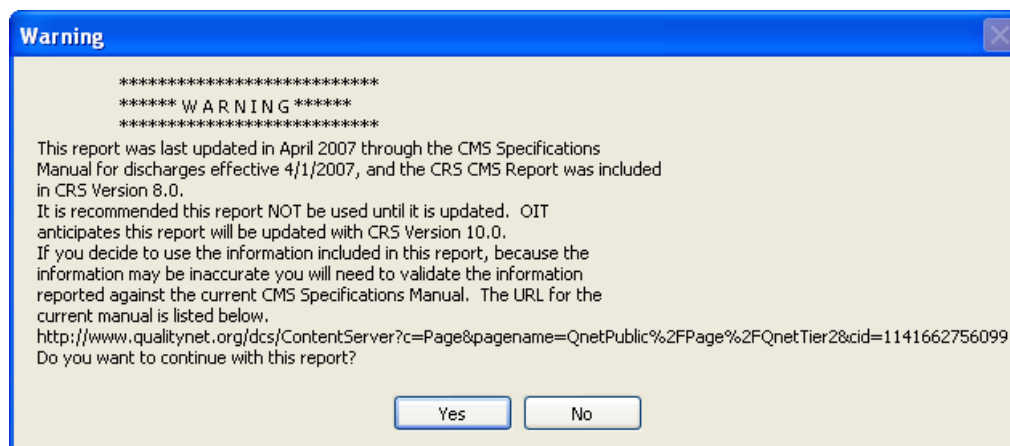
Warning

**************************
****** W A R N I N G ******
**************************
This report was last updated in April 2007 through the CMS Specifications Manual for discharges effective 4/1/2007, and the CRS CMS Report was included in CRS Version 8.0.
It is recommended this report NOT be used until it is updated. OIT anticipates this report will be updated with CRS Version 10.0.
If you decide to use the information included in this report, because the information may be inaccurate you will need to validate the information reported against the current CMS Specifications Manual. The URL for the current manual is listed below.
http://www.qualitynet.org/dcs/ContentServer?c=Page&pagename=QnetPublic%2FPage%2FQnetTier2&cid=1141662756099
Do you want to continue with this report?

Yes
No